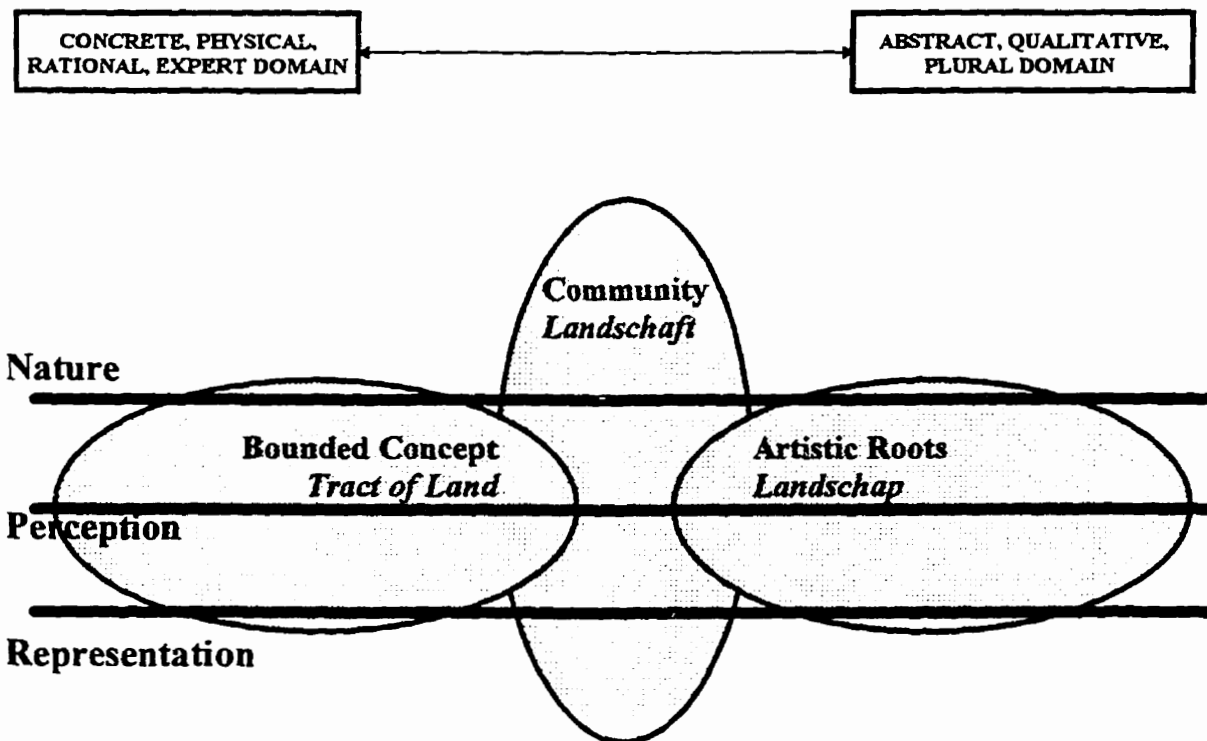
CONCRETE, PHYSICAL, RATIONAL, EXPERT DOMAIN

ABSTRACT, QUALITATIVE, PLURAL DOMAIN

Community
*Landschaft*

Nature

Bounded Concept
*Tract of Land*

Artistic Roots
*Landschap*

Perception

Representation